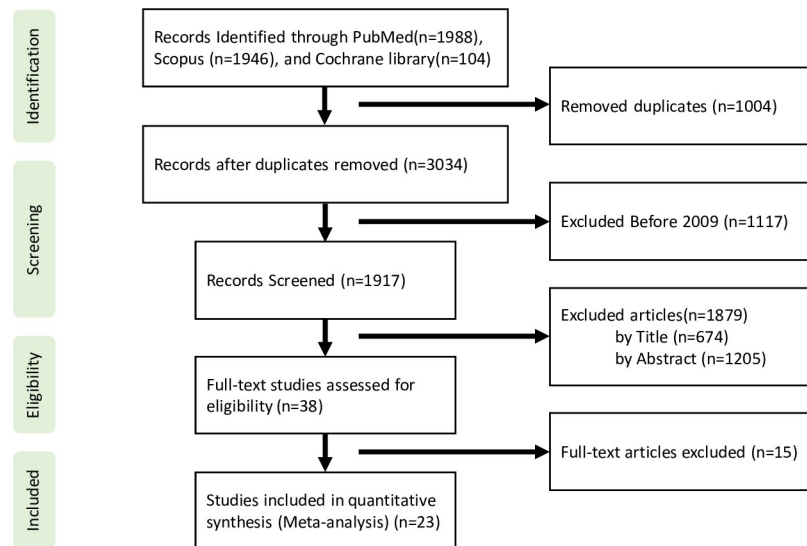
Identification

Records Identified through PubMed(n=1988), Scopus (n=1946), and Cochrane library(n=104)

Removed duplicates (n=1004)

Records after duplicates removed (n=3034)

Screening

Excluded Before 2009 (n=1117)

Records Screened (n=1917)

Excluded articles(n=1879)
by Title (n=674)
by Abstract (n=1205)

Eligibility

Full-text studies assessed for eligibility (n=38)

Full-text articles excluded (n=15)

Included

Studies included in quantitative synthesis (Meta-analysis) (n=23)